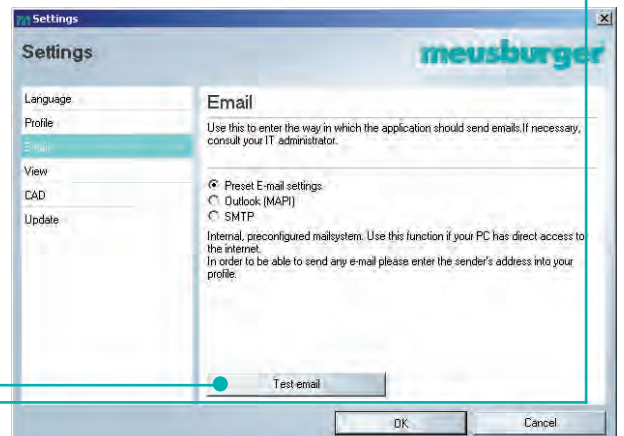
Settings

Settings

meusburger

Language
Profile
Email
View
CAD
Update

Email

Use this to enter the way in which the application should send emails.If necessary, consult your IT administrator.

Preset E-mail settings
Outlook (MAPI)
SMTP

Internal, preconfigured mailsystem. Use this function if your PC has direct access to the internet.
In order to be able to send any e-mail please enter the sender's address into your profile.

Test email

OK
Cancel